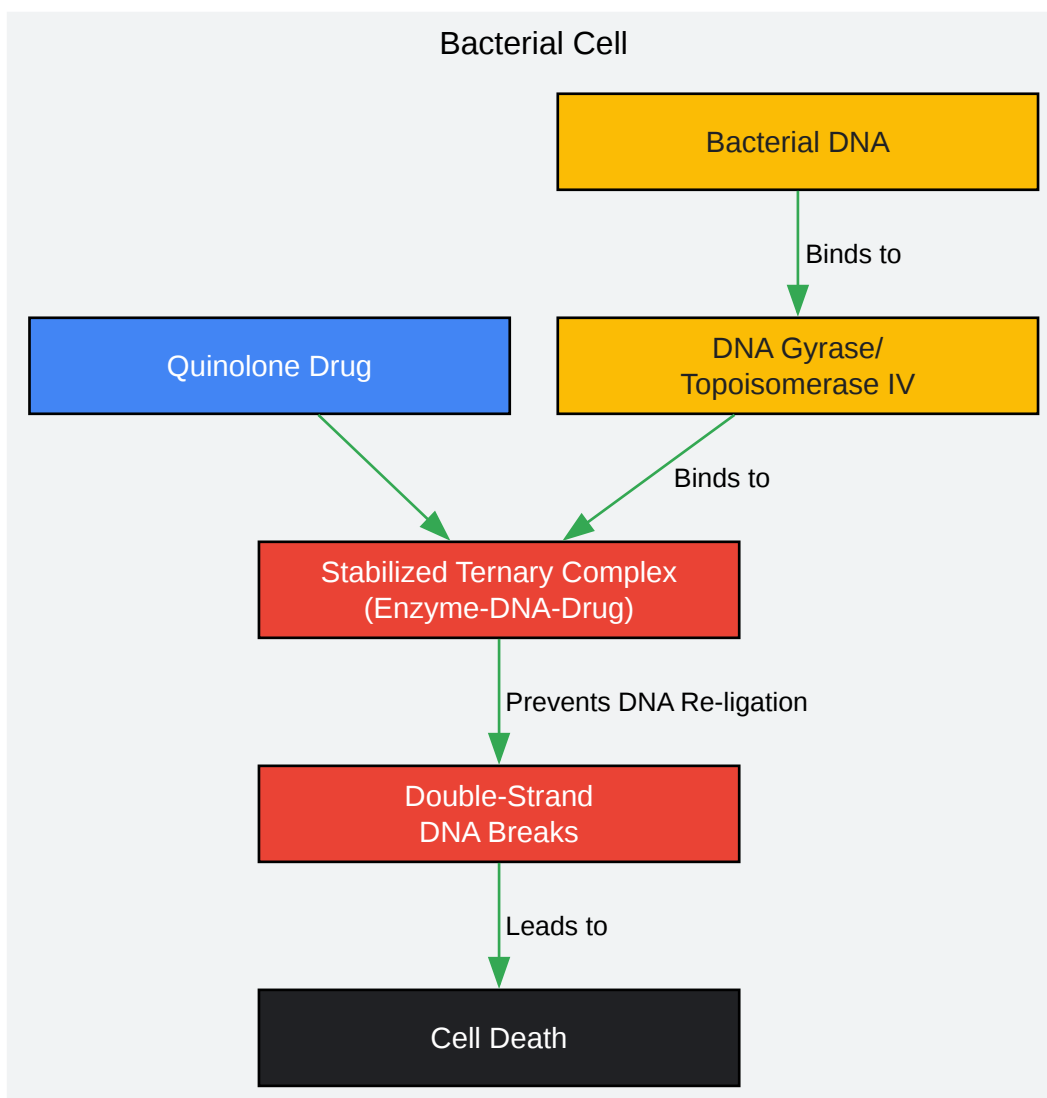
Bacterial Cell

Bacterial DNA

Binds to

Quinolone Drug

DNA Gyrase/
Topoisomerase IV

Binds to

Stabilized Ternary Complex
(Enzyme-DNA-Drug)

Prevents DNA Re-ligation

Double-Strand
DNA Breaks

Leads to

Cell Death